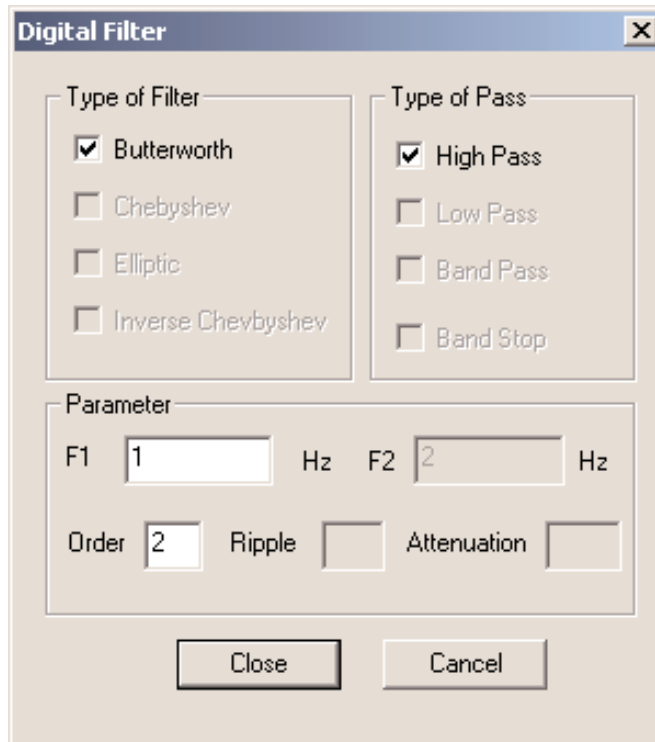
Digital Filter

Type of Filter
Butterworth
Chebyshev
Elliptic
Inverse Chevbyshev

Type of Pass
High Pass
Low Pass
Band Pass
Band Stop

Parameter
F1 1 Hz F2 2 Hz
Order 2 Ripple Attenuation

Close Cancel